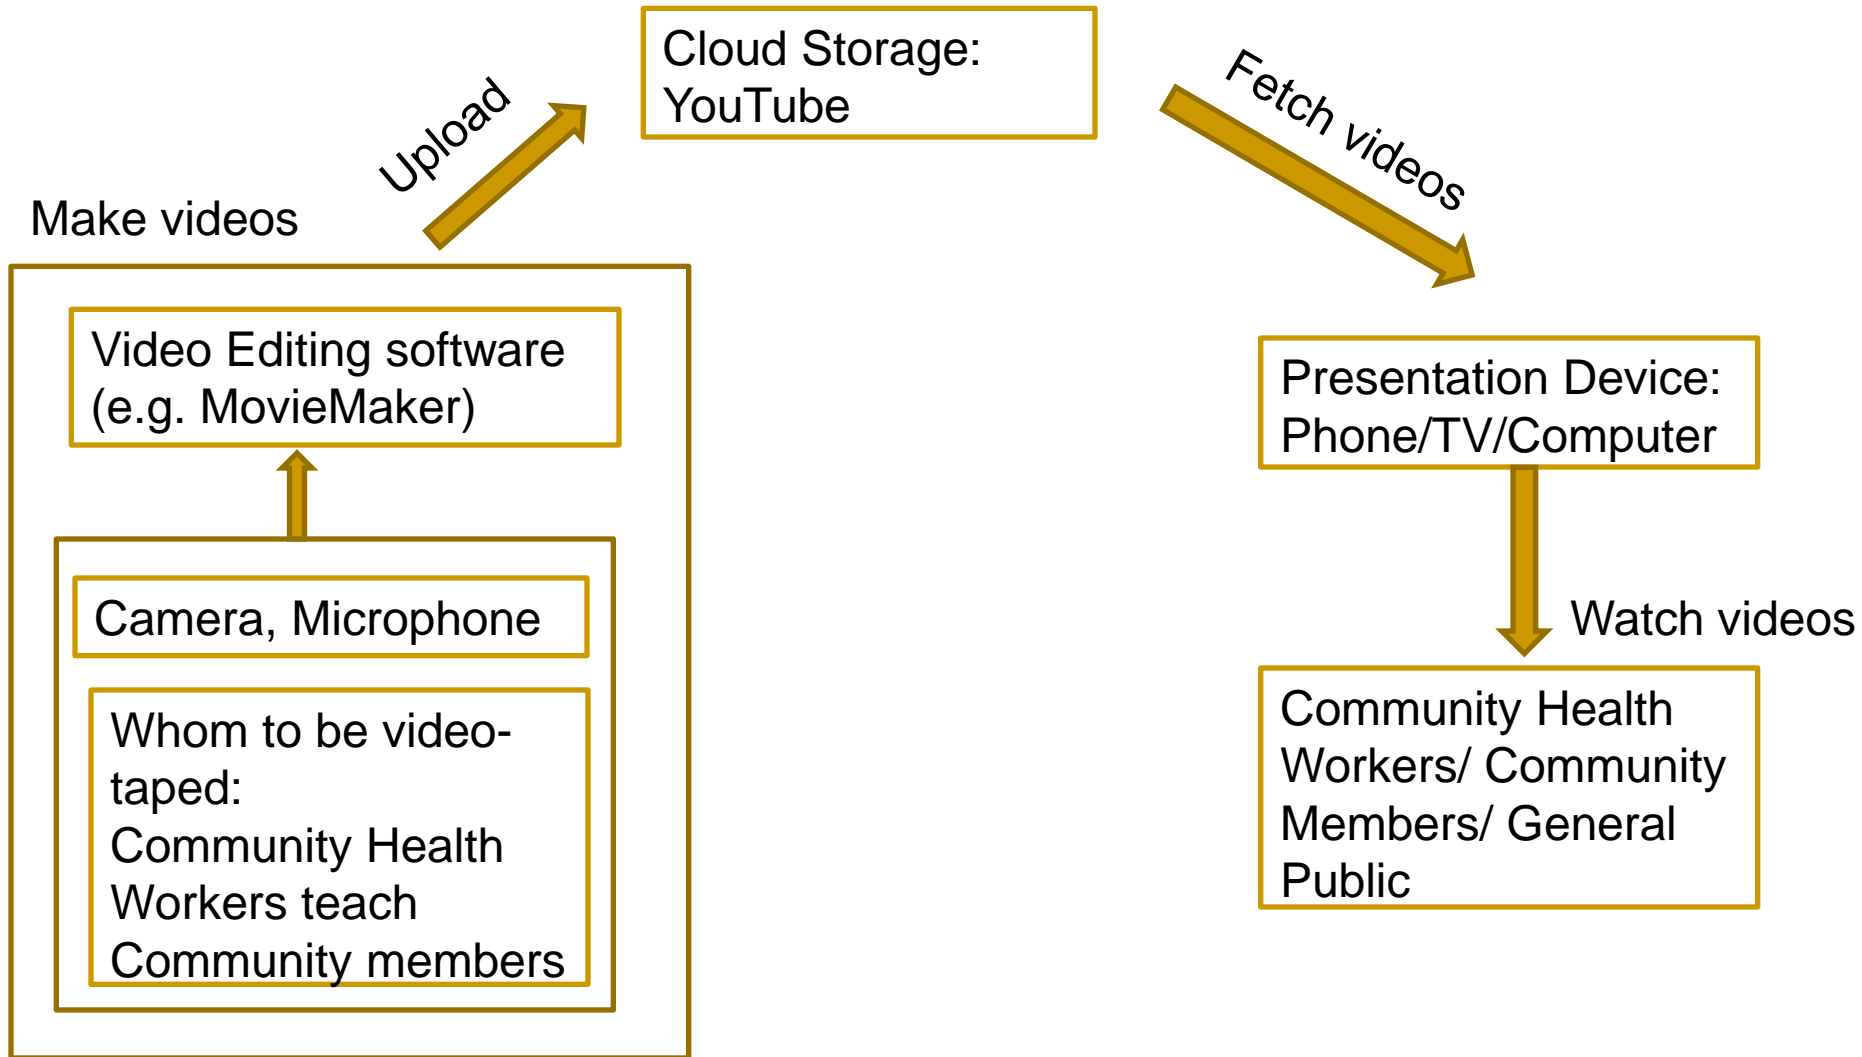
Make videos

Video Editing software (e.g. MovieMaker)

Camera, Microphone

Whom to be video-taped:
Community Health Workers teach Community members

Upload

Cloud Storage:
YouTube

Fetch videos

Presentation Device:
Phone/TV/Computer

Watch videos

Community Health Workers/ Community Members/ General Public